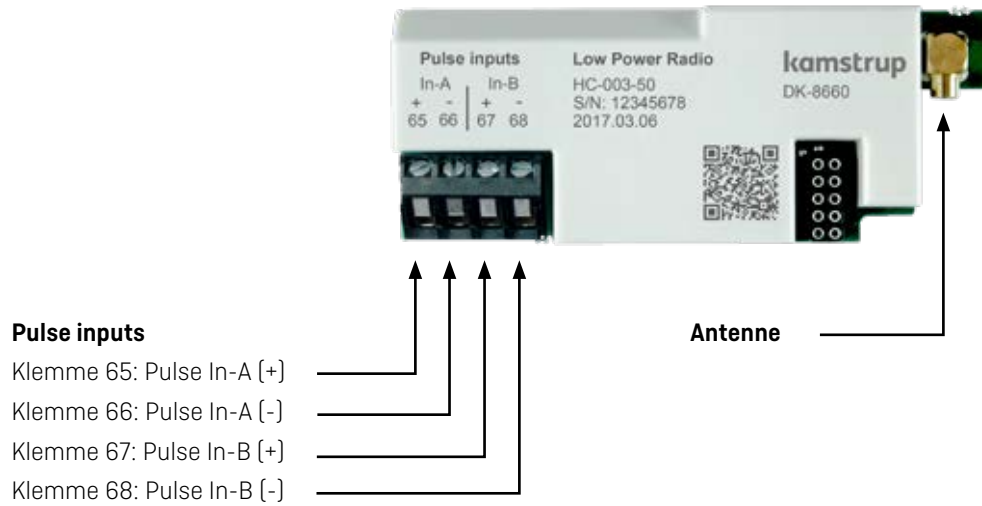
Pulse inputs
In-A | In-B
+ - | + -
65 66 | 67 68

Low Power Radio
HC-003-50
S/N: 12345678
2017.03.06

kamstrup
DK-8660

Pulse inputs
Klemme 65: Pulse In-A (+)
Klemme 66: Pulse In-A (-)
Klemme 67: Pulse In-B (+)
Klemme 68: Pulse In-B (-)

Antenne